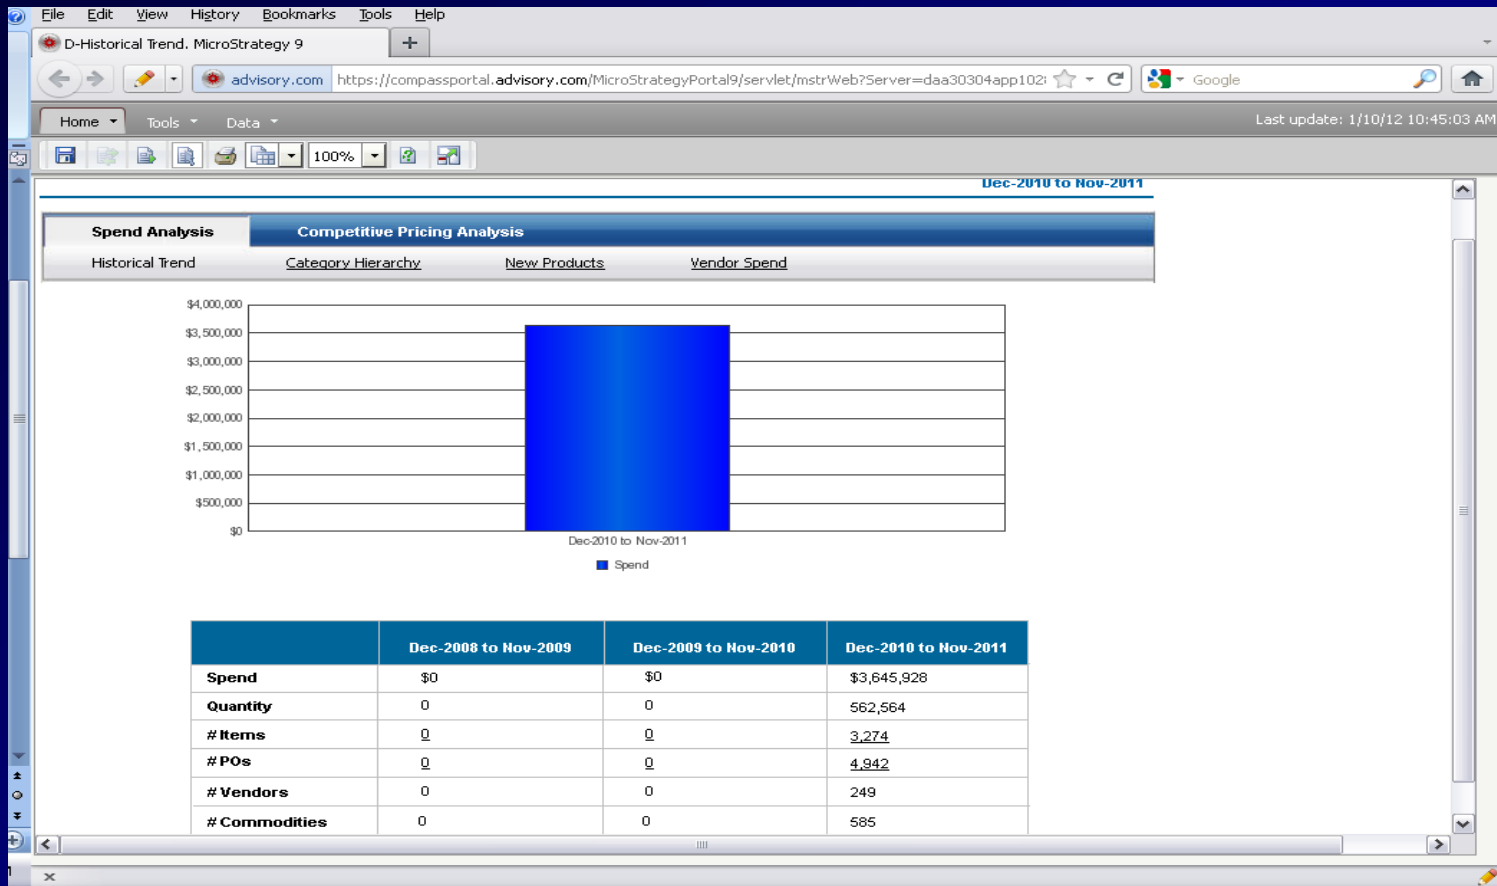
File Edit View History Bookmarks Tools Help

D-Historical Trend. MicroStrategy 9 +

advisory.com https://compassportal.advisory.com/MicroStrategyPortal9/servlet/mstrWeb?Server=daa30304app102 Google

Home Tools Data Last update: 1/10/12 10:45:03 AM

100%

Dec-2010 to Nov-2011

Spend Analysis Competitive Pricing Analysis

Historical Trend Category Hierarchy New Products Vendor Spend

$4,000,000
$3,500,000
$3,000,000
$2,500,000
$2,000,000
$1,500,000
$1,000,000
$500,000
$0

Dec-2010 to Nov-2011

Spend

| | Dec-2008 to Nov-2009 | Dec-2009 to Nov-2010 | Dec-2010 to Nov-2011 |
|---|---|---|---|
| Spend | $0 | $0 | $3,645,928 |
| Quantity | 0 | 0 | 562,564 |
| # Items | 0 | 0 | 3,274 |
| # POs | 0 | 0 | 4,942 |
| # Vendors | 0 | 0 | 249 |
| # Commodities | 0 | 0 | 585 |